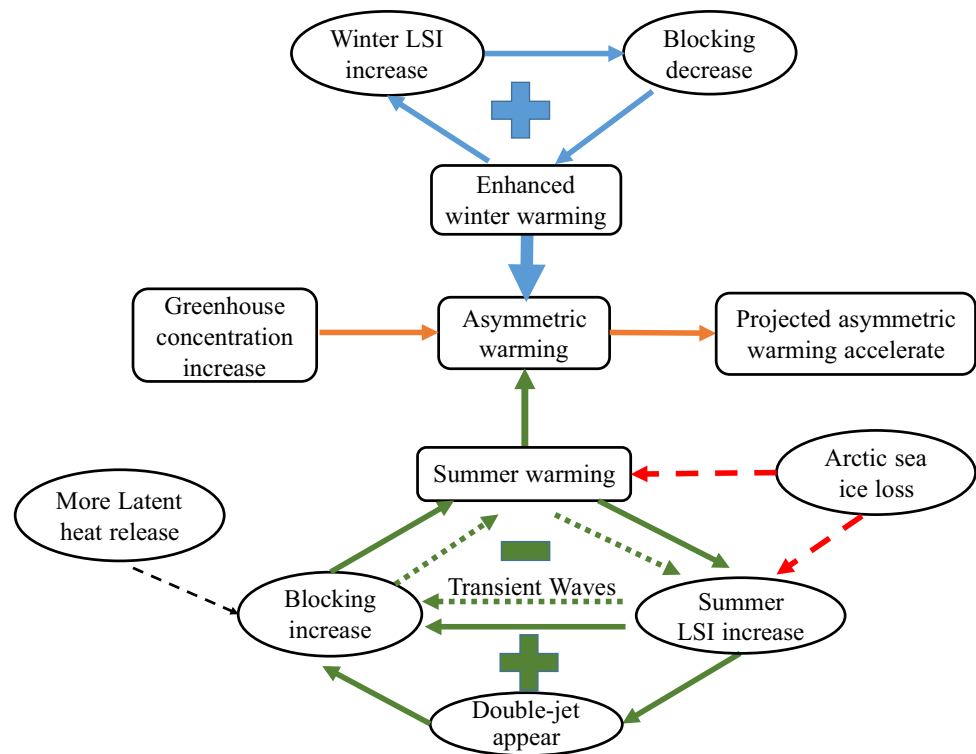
Winter LSI increase

Blocking decrease

Enhanced winter warming

Greenhouse concentration increase

Asymmetric warming

Projected asymmetric warming accelerate

Summer warming

Arctic sea ice loss

More Latent heat release

Transient Waves

Blocking increase

Summer LSI increase

Double-jet appear